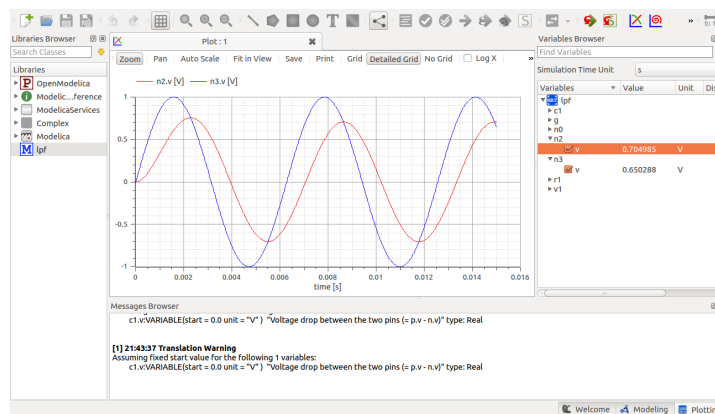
Libraries Browser

Search Classes

Libraries

OpenModelica

Modelic...ference

ModelicaServices

Complex

Modelica

lpf

Plot : 1

Zoom | Pan | Auto Scale | Fit in View | Save | Print | Grid | Detailed Grid | No Grid | Log X

n2.v [V]   n3.v [V]

1

0.5

0

-0.5

-1

0   0.002   0.004   0.006   0.008   0.01   0.012   0.014   0.016

time [s]

Variables Browser

Find Variables

Simulation Time Unit   s

| Variables | Value | Unit | Di |
|---|---|---|---|
| lpf | | | |
| c1 | | | |
| g | | | |
| n0 | | | |
| n2 | | | |
| v | 0.704985 | V | |
| n3 | | | |
| v | 0.650288 | V | |
| r1 | | | |
| v1 | | | |

Messages Browser

c1.v:VARIABLE(start = 0.0 unit = "V" ) "Voltage drop between the two pins (= p.v - n.v)" type: Real

[1] 21:43:37 Translation Warning
Assuming fixed start value for the following 1 variables:
c1.v:VARIABLE(start = 0.0 unit = "V" ) "Voltage drop between the two pins (= p.v - n.v)" type: Real

Welcome   Modeling   Plotting